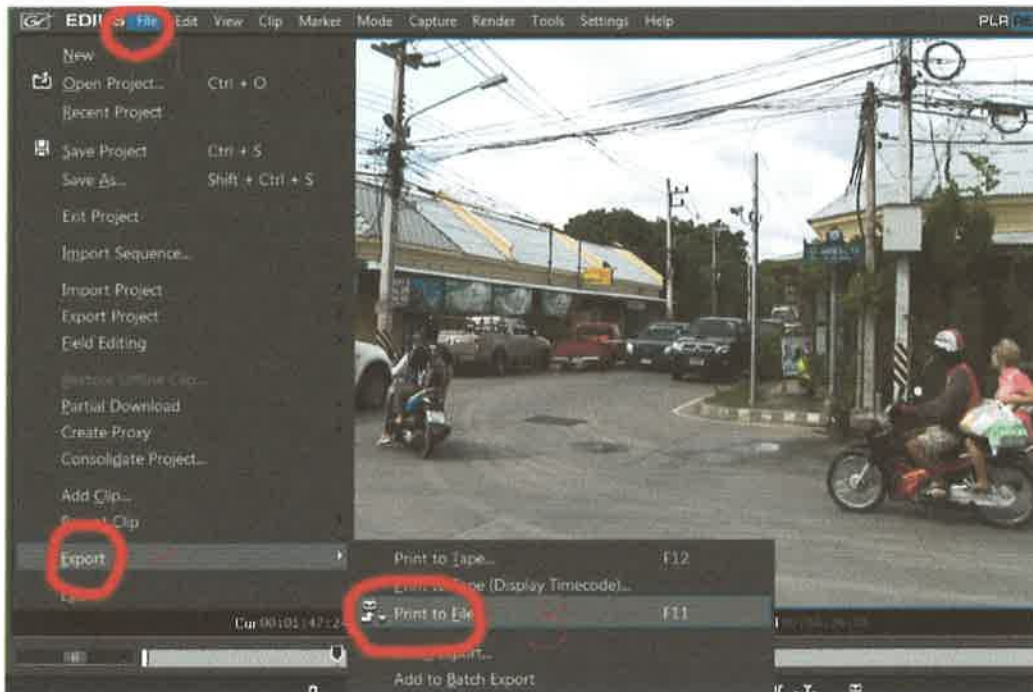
EDIUS File Edit View Clip Marker Mode Capture Render Tools Settings Help

PLR

New

Open Project... Ctrl + O

Recent Project

Save Project Ctrl + S

Save As... Shift + Ctrl + S

Exit Project

Import Sequence...

Import Project

Export Project

Field Editing

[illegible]

Partial Download

Create Proxy

Consolidate Project...

Add Clip...

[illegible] Clip

Export

Print to Tape... F12

Print to Tape (Display Timecode)...

Print to File... F11

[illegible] Export...

Add to Batch Export

Cur 00:01:47:2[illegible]